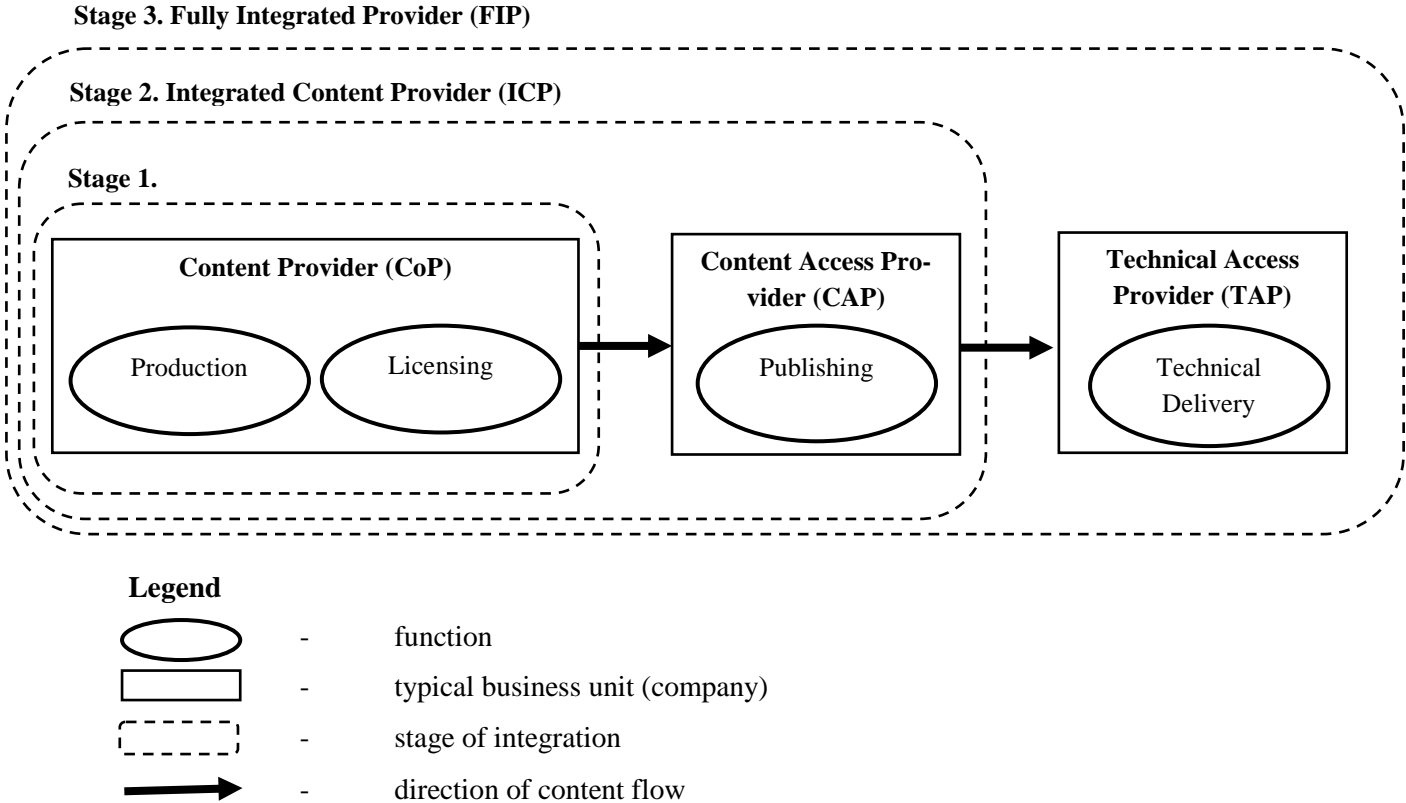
Stage 3. Fully Integrated Provider (FIP)

Stage 2. Integrated Content Provider (ICP)

Stage 1.

Content Provider (CoP)

Production

Licensing

Content Access Provider (CAP)

Publishing

Technical Access Provider (TAP)

Technical Delivery

Legend

- function

- typical business unit (company)

- stage of integration

- direction of content flow